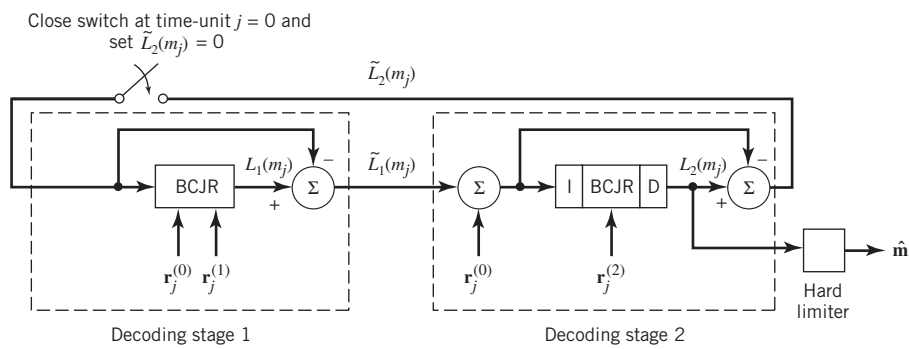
Close switch at time-unit $j = 0$ and set $\tilde{L}_2(m_j) = 0$

$\tilde{L}_2(m_j)$

BCJR

$L_1(m_j)$

$-$

$+$

$\Sigma$

$\tilde{L}_1(m_j)$

$\mathbf{r}_j^{(0)}$

$\mathbf{r}_j^{(1)}$

$\Sigma$

$\mathbf{r}_j^{(0)}$

I

BCJR

D

$\mathbf{r}_j^{(2)}$

$L_2(m_j)$

$-$

$+$

$\Sigma$

Hard limiter

$\hat{\mathbf{m}}$

Decoding stage 1

Decoding stage 2